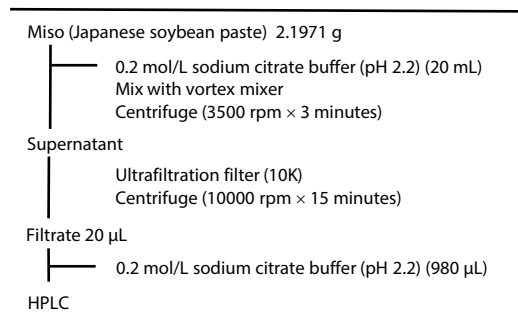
Miso (Japanese soybean paste) 2.1971 g

0.2 mol/L sodium citrate buffer (pH 2.2) (20 mL)
Mix with vortex mixer
Centrifuge (3500 rpm $\times$ 3 minutes)

Supernatant

Ultrafiltration filter (10K)
Centrifuge (10000 rpm $\times$ 15 minutes)

Filtrate 20 µL

0.2 mol/L sodium citrate buffer (pH 2.2) (980 µL)

HPLC